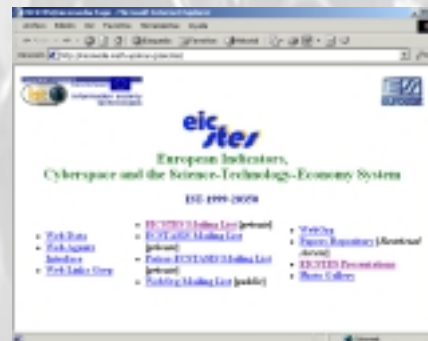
eic stes
European Indicators,
Cyberspace and the Science-Technology-Economy System
IST-1999-20350

- Web Data
- Web Agents Interface
- Web Links Crew

- EICSTES Mailing List [private]
- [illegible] Mailing List [private]
- Future EICSTES Mailing List [private]
- Weblog Mailing List [public]

- WebSite
- Papers Repository [Restricted access]
- EICSTES Presentations
- Photo Gallery